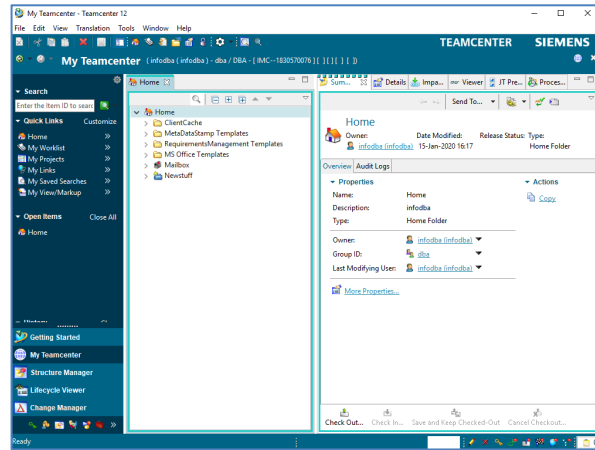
My Teamcenter - Teamcenter 12

File Edit View Translation Tools Window Help

TEAMCENTER SIEMENS

My Teamcenter ( infodba ( infodba ) - dba / DBA - [ IMC--1830570076 ] [ ] [ ] [ ] )

Search

Enter the Item ID to search

Quick Links Customize

Home

My Worklist

My Projects

My Links

My Saved Searches

My View/Markup

Open Items Close All

Home

History

Getting Started

My Teamcenter

Structure Manager

Lifecycle Viewer

Change Manager

Home

Home

ClientCache

MetaDataStamp Templates

RequirementsManagement Templates

MS Office Templates

Mailbox

Newstuff

Sum... Details Impa... Viewer JT Pre... Proces...

Send To...

Home

Owner: Date Modified: Release Status: Type:

infodba (infodba) 15-Jan-2020 16:17 Home Folder

Overview Audit Logs

Properties

Name: Home

Description: infodba

Type: Home Folder

Owner: infodba (infodba)

Group ID: dba

Last Modifying User: infodba (infodba)

More Properties...

Actions

Copy

Check Out... Check In... Save and Keep Checked-Out Cancel Checkout...

Ready